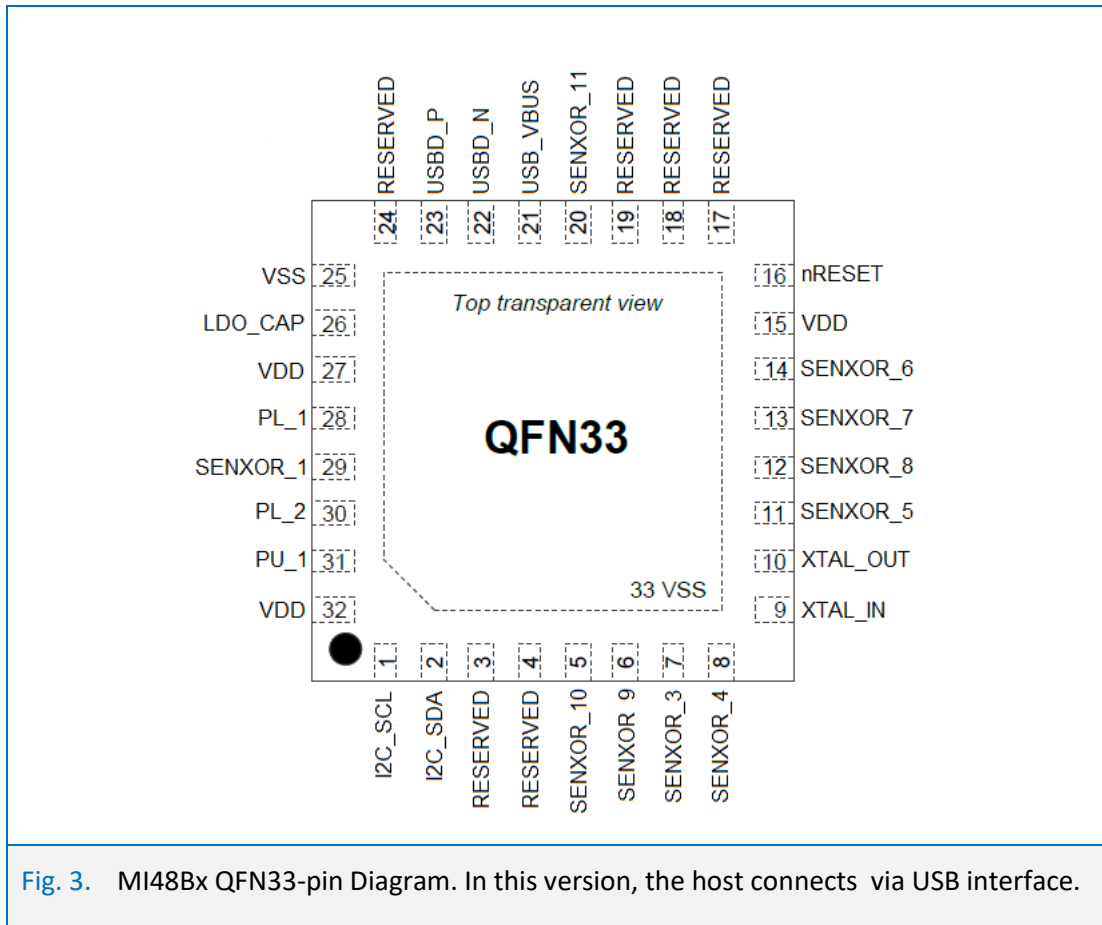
RESERVED 24
USBD_P 23
USBD_N 22
USB_VBUS 21
SENXOR_11 20
RESERVED 19
RESERVED 18
RESERVED 17

VSS 25
LDO_CAP 26
VDD 27
PL_1 28
SENXOR_1 29
PL_2 30
PU_1 31
VDD 32

Top transparent view

QFN33

33 VSS

16 nRESET
15 VDD
14 SENXOR_6
13 SENXOR_7
12 SENXOR_8
11 SENXOR_5
10 XTAL_OUT
9 XTAL_IN

1 I2C_SCL
2 I2C_SDA
3 RESERVED
4 RESERVED
5 SENXOR_10
6 SENXOR_9
7 SENXOR_3
8 SENXOR_4

Fig. 3. MI48Bx QFN33-pin Diagram. In this version, the host connects via USB interface.